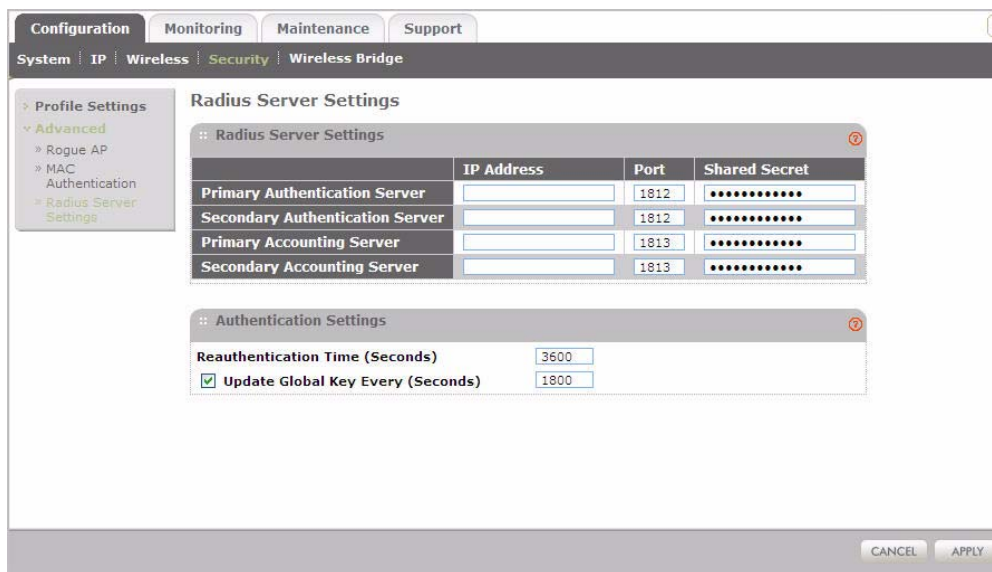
Configuration Monitoring Maintenance Support

System | IP | Wireless | Security | Wireless Bridge

› Profile Settings
∨ Advanced
» Rogue AP
» MAC Authentication
» Radius Server Settings

Radius Server Settings

:: Radius Server Settings

| | IP Address | Port | Shared Secret |
|---|---|---|---|
| Primary Authentication Server | | 1812 | ••••••••••••• |
| Secondary Authentication Server | | 1812 | ••••••••••••• |
| Primary Accounting Server | | 1813 | ••••••••••••• |
| Secondary Accounting Server | | 1813 | ••••••••••••• |

:: Authentication Settings

Reauthentication Time (Seconds) 3600

☑ Update Global Key Every (Seconds) 1800

CANCEL APPLY